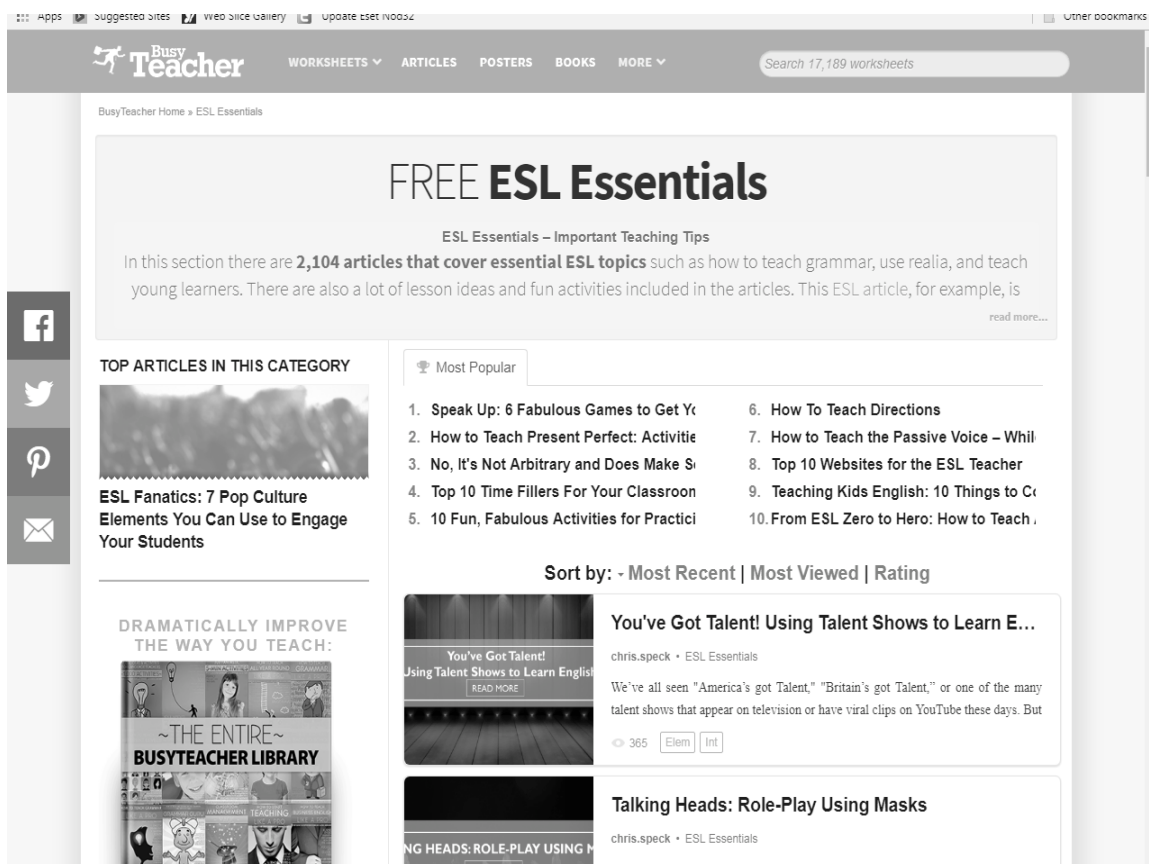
Apps Suggested Sites Web Slice Gallery Update Eset Nod32 Other bookmarks

Busy Teacher WORKSHEETS ARTICLES POSTERS BOOKS MORE Search 17,189 worksheets

BusyTeacher Home » ESL Essentials

FREE **ESL Essentials**

ESL Essentials – Important Teaching Tips

In this section there are **2,104 articles that cover essential ESL topics** such as how to teach grammar, use realia, and teach young learners. There are also a lot of lesson ideas and fun activities included in the articles. This ESL article, for example, is

read more...

TOP ARTICLES IN THIS CATEGORY

ESL Fanatics: 7 Pop Culture Elements You Can Use to Engage Your Students

DRAMATICALLY IMPROVE THE WAY YOU TEACH:

~THE ENTIRE~ BUSYTEACHER LIBRARY

Most Popular

1. Speak Up: 6 Fabulous Games to Get Yo
2. How to Teach Present Perfect: Activitie
3. No, It's Not Arbitrary and Does Make S
4. Top 10 Time Fillers For Your Classroon
5. 10 Fun, Fabulous Activities for Practici
6. How To Teach Directions
7. How to Teach the Passive Voice – Whil
8. Top 10 Websites for the ESL Teacher
9. Teaching Kids English: 10 Things to C
10. From ESL Zero to Hero: How to Teach

Sort by: - Most Recent | Most Viewed | Rating

You've Got Talent! Using Talent Shows to Learn English READ MORE

You've Got Talent! Using Talent Shows to Learn E...

chris.speck • ESL Essentials

We've all seen "America's got Talent," "Britain's got Talent," or one of the many talent shows that appear on television or have viral clips on YouTube these days. But

365 Elem Int

NG HEADS: ROLE-PLAY USING M

Talking Heads: Role-Play Using Masks

chris.speck • ESL Essentials